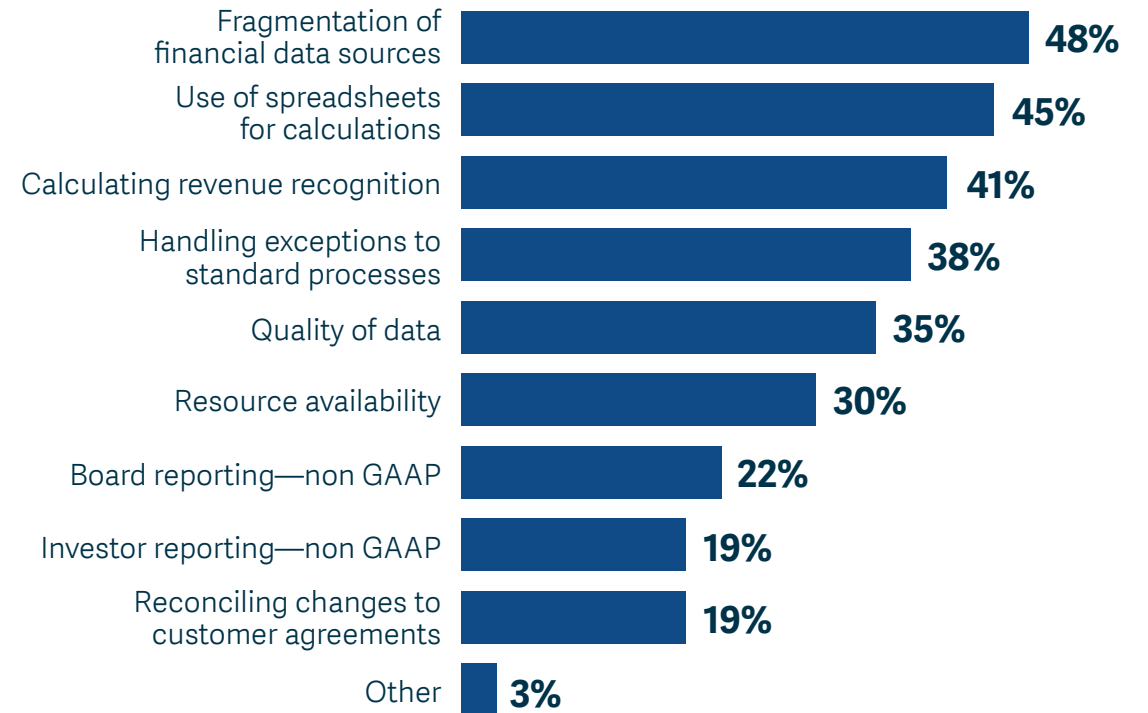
| Category | Percentage |
|---|---|
| Fragmentation of financial data sources | 48% |
| Use of spreadsheets for calculations | 45% |
| Calculating revenue recognition | 41% |
| Handling exceptions to standard processes | 38% |
| Quality of data | 35% |
| Resource availability | 30% |
| Board reporting—non GAAP | 22% |
| Investor reporting—non GAAP | 19% |
| Reconciling changes to customer agreements | 19% |
| Other | 3% |